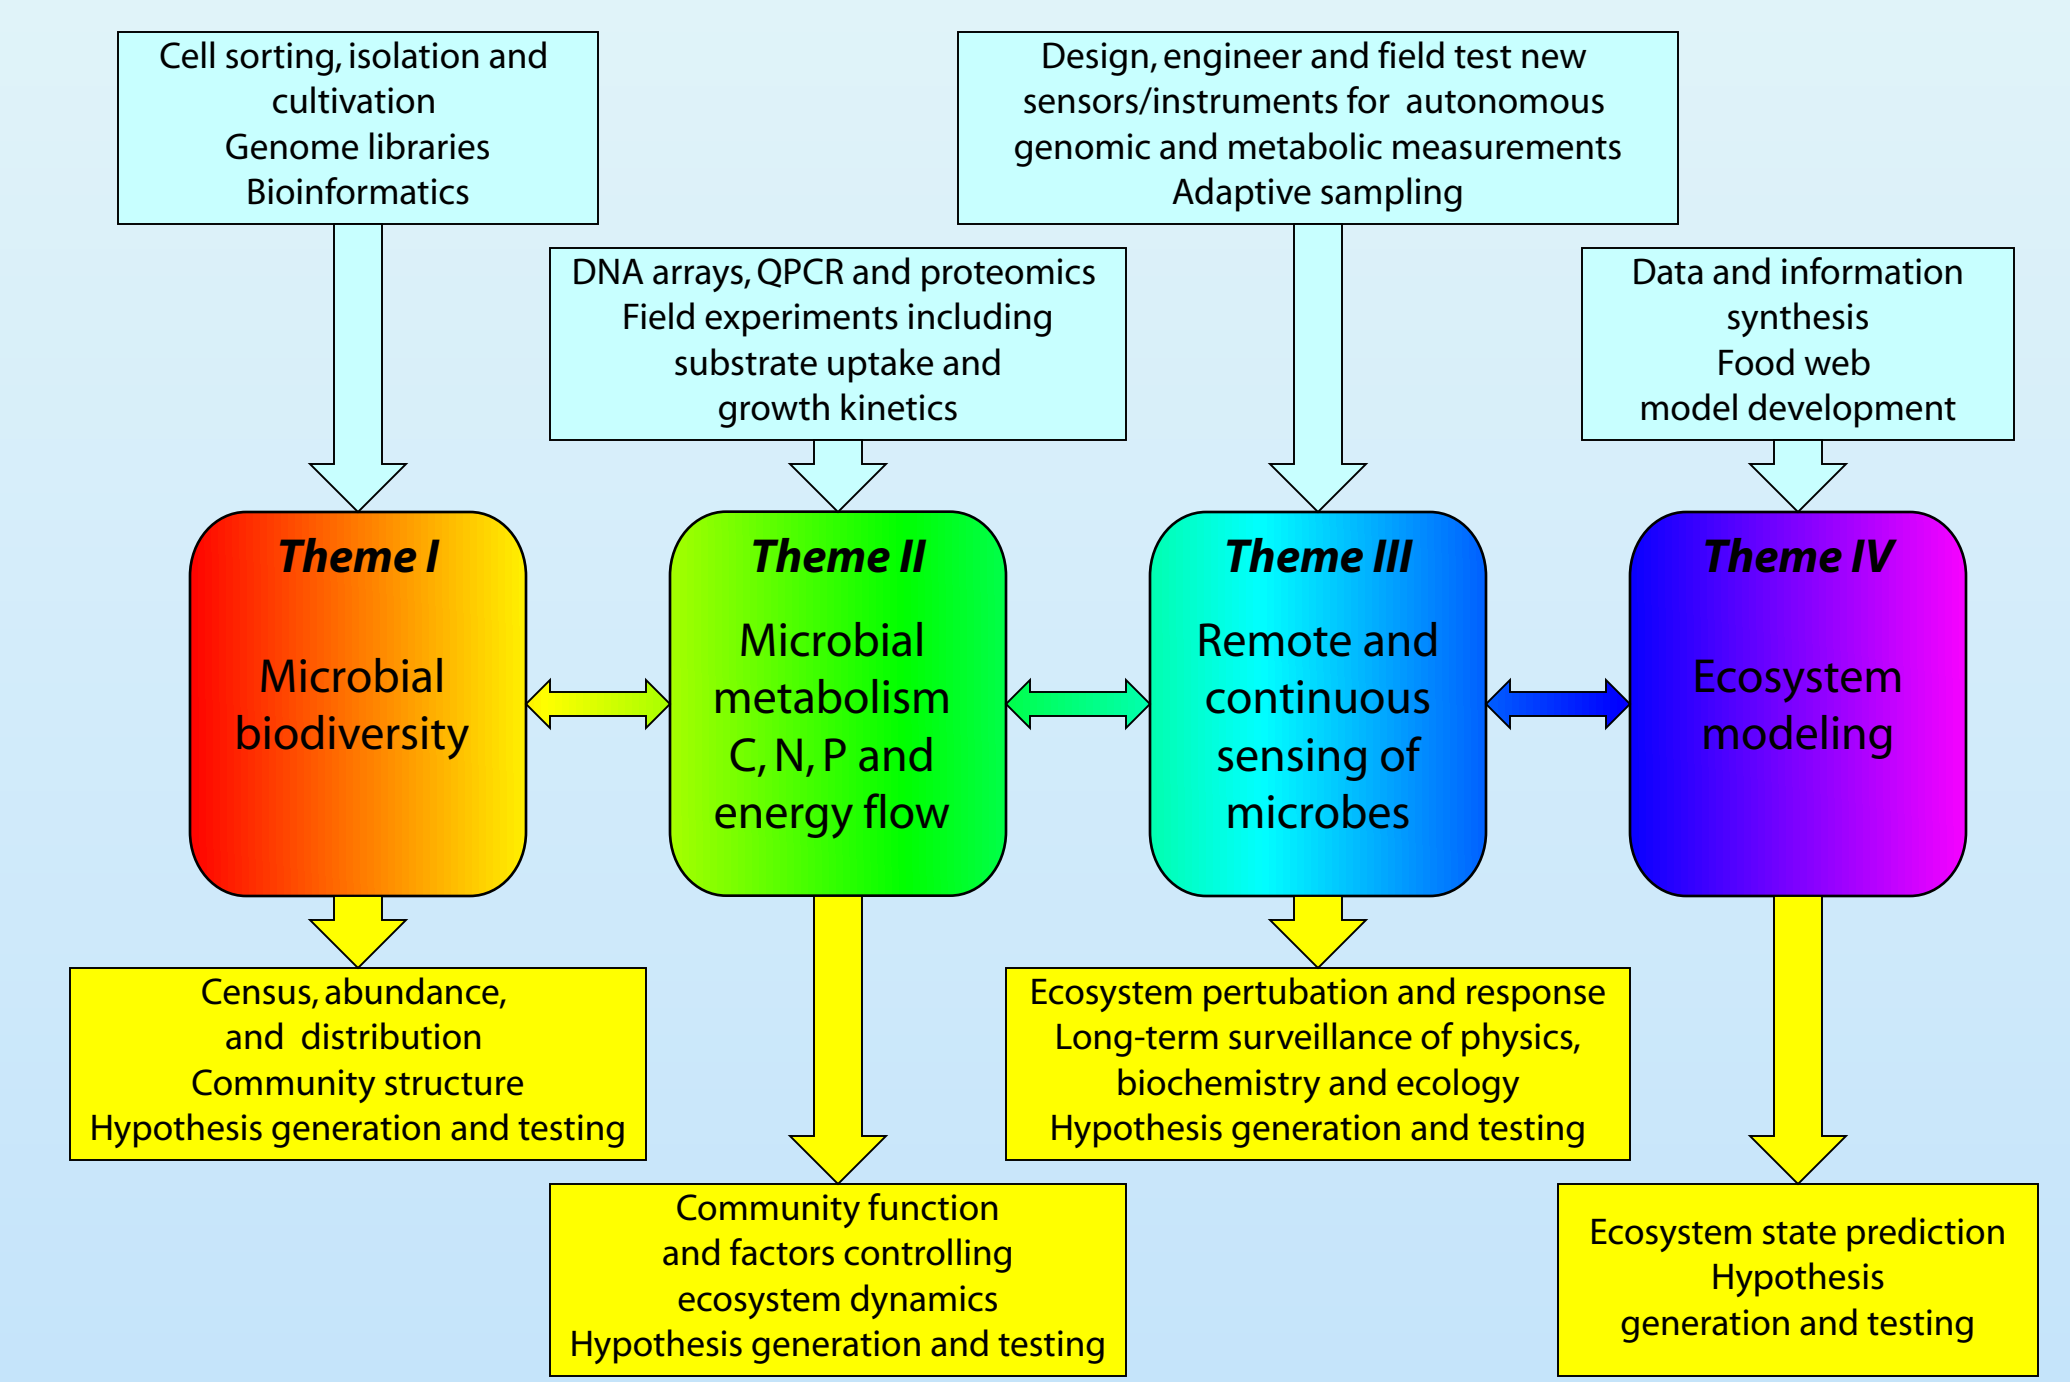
Cell sorting, isolation and cultivation
Genome libraries
Bioinformatics

Design, engineer and field test new sensors/instruments for autonomous genomic and metabolic measurements
Adaptive sampling

DNA arrays, QPCR and proteomics
Field experiments including substrate uptake and growth kinetics

Data and information synthesis
Food web model development

Theme I
Microbial biodiversity

Theme II
Microbial metabolism C, N, P and energy flow

Theme III
Remote and continuous sensing of microbes

Theme IV
Ecosystem modeling

Census, abundance, and distribution
Community structure
Hypothesis generation and testing

Ecosystem pertubation and response
Long-term surveillance of physics, biochemistry and ecology
Hypothesis generation and testing

Community function and factors controlling ecosystem dynamics
Hypothesis generation and testing

Ecosystem state prediction
Hypothesis generation and testing